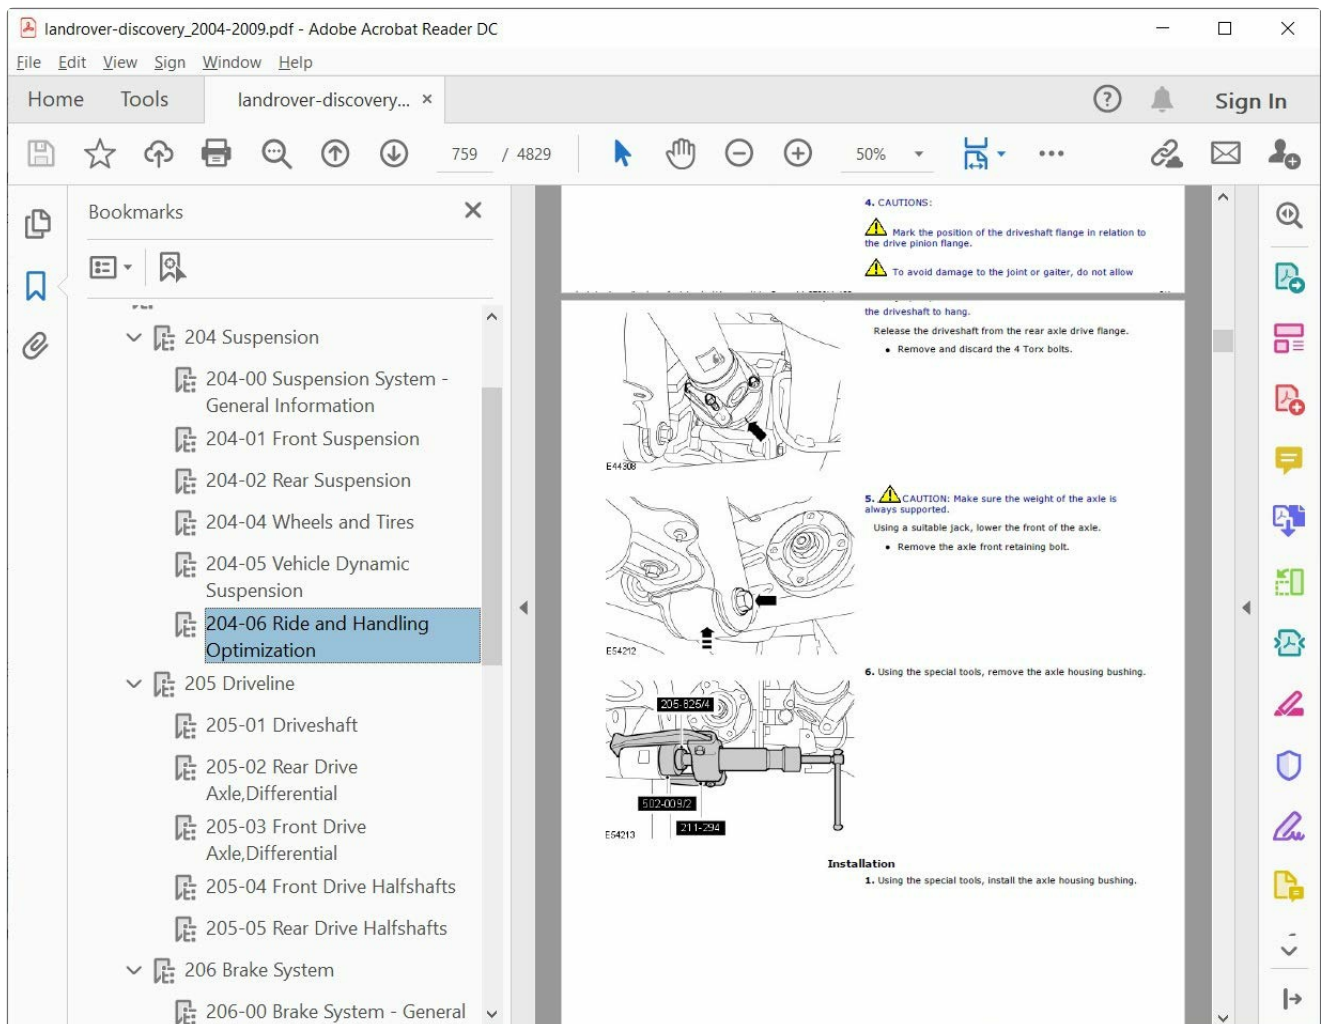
landrover-discovery_2004-2009.pdf - Adobe Acrobat Reader DC

File Edit View Sign Window Help

Home Tools landrover-discovery... ×

Sign In

759 / 4829

50%

Bookmarks

204 Suspension

204-00 Suspension System - General Information

204-01 Front Suspension

204-02 Rear Suspension

204-04 Wheels and Tires

204-05 Vehicle Dynamic Suspension

204-06 Ride and Handling Optimization

205 Driveline

205-01 Driveshaft

205-02 Rear Drive Axle,Differential

205-03 Front Drive Axle,Differential

205-04 Front Drive Halfshafts

205-05 Rear Drive Halfshafts

206 Brake System

206-00 Brake System - General

4. CAUTIONS:

Mark the position of the driveshaft flange in relation to the drive pinion flange.

To avoid damage to the joint or gaiter, do not allow

the driveshaft to hang.

Release the driveshaft from the rear axle drive flange.

• Remove and discard the 4 Torx bolts.

E44308

5. CAUTION: Make sure the weight of the axle is always supported.

Using a suitable jack, lower the front of the axle.

• Remove the axle front retaining bolt.

E54212

6. Using the special tools, remove the axle housing bushing.

205-826/4

502-009/2

211-294

E54213

Installation

1. Using the special tools, install the axle housing bushing.